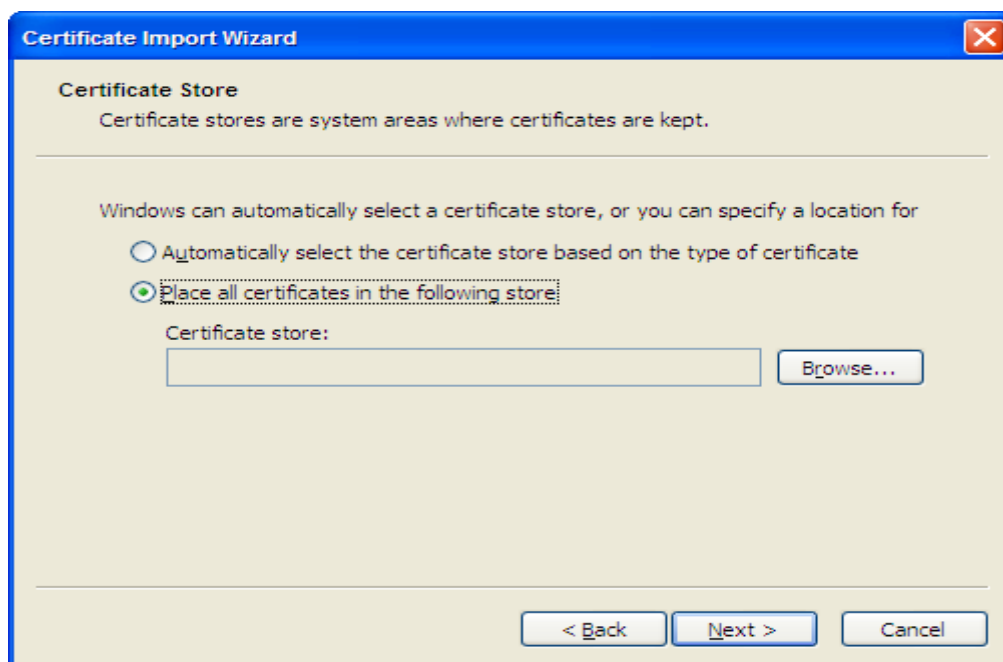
Certificate Import Wizard

Certificate Store

Certificate stores are system areas where certificates are kept.

Windows can automatically select a certificate store, or you can specify a location for

Automatically select the certificate store based on the type of certificate

Place all certificates in the following store

Certificate store:

Browse...

< Back

Next >

Cancel